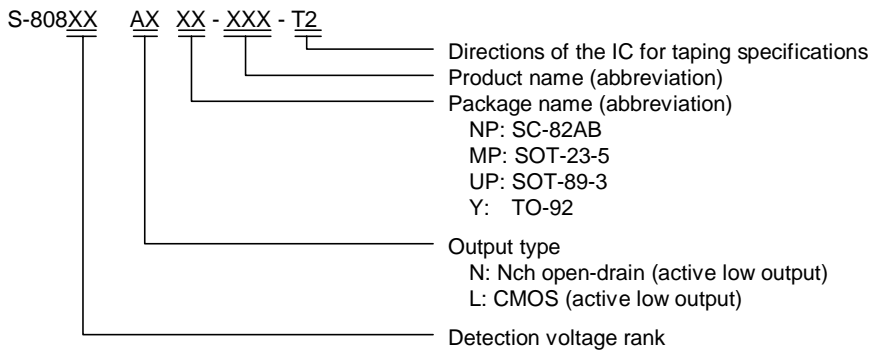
S-808XX AX XX - XXX - T2

Directions of the IC for taping specifications

Product name (abbreviation)

Package name (abbreviation)
NP: SC-82AB
MP: SOT-23-5
UP: SOT-89-3
Y: TO-92

Output type
N: Nch open-drain (active low output)
L: CMOS (active low output)

Detection voltage rank